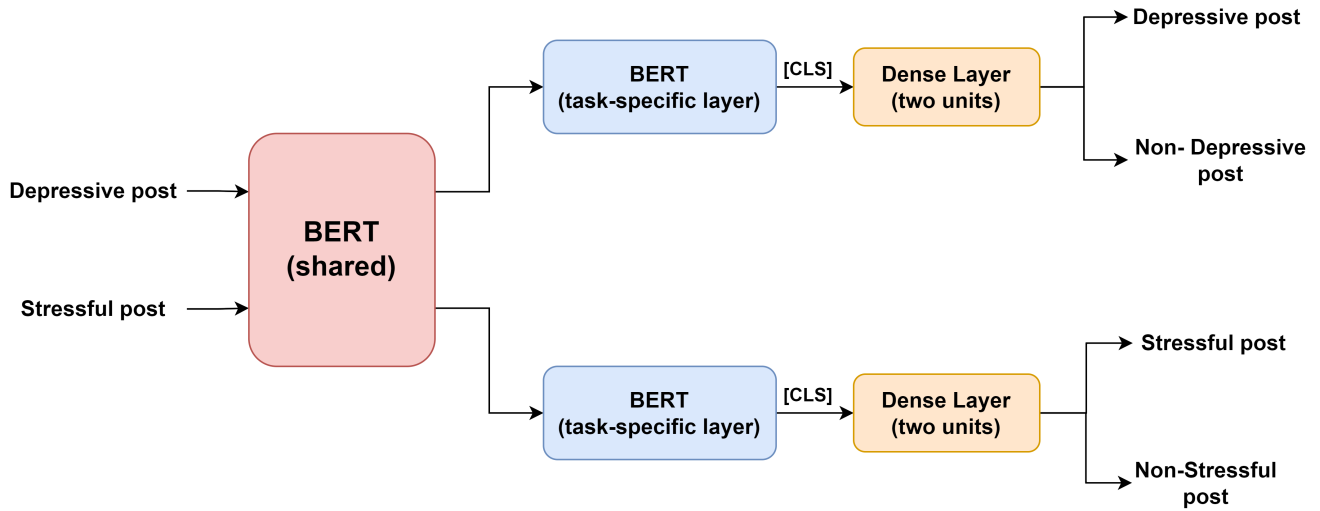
Depressive post

Stressful post

BERT
(shared)

BERT
(task-specific layer)

[CLS]

Dense Layer
(two units)

Depressive post

Non- Depressive post

BERT
(task-specific layer)

[CLS]

Dense Layer
(two units)

Stressful post

Non-Stressful post